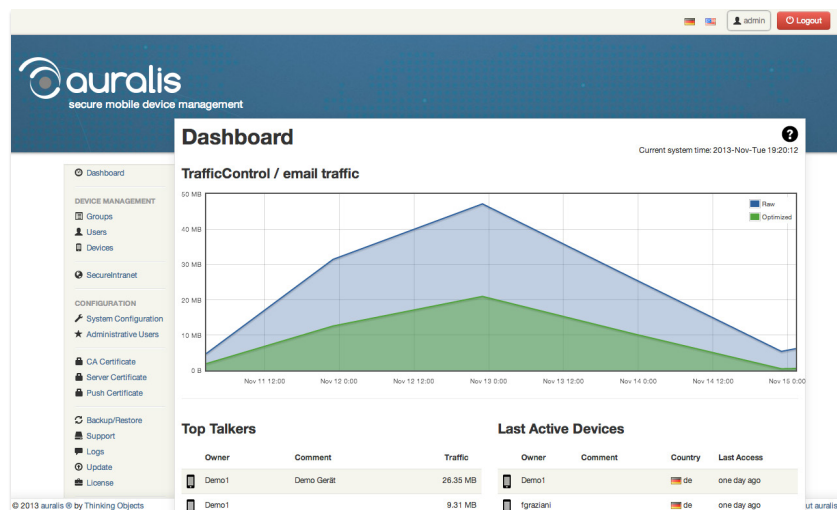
admin Logout

auralis
secure mobile device management

Dashboard
DEVICE MANAGEMENT
Groups
Users
Devices
SecureIntranet
CONFIGURATION
System Configuration
Administrative Users
CA Certificate
Server Certificate
Push Certificate
Backup/Restore
Support
Logs
Update
License

Dashboard
?
Current system time: 2013-Nov-Tue 19:20:12

TrafficControl / email traffic

50 MB
40 MB
30 MB
20 MB
10 MB
0 B
Nov 11 12:00
Nov 12 0:00
Nov 12 12:00
Nov 13 0:00
Nov 13 12:00
Nov 14 0:00
Nov 14 12:00
Nov 15 0:00
Raw
Optimized

Top Talkers

| | Owner | Comment | Traffic |
|---|---|---|---|
| | Demo1 | Demo Gerät | 26.35 MB |
| | Demo1 | | 9.31 MB |

Last Active Devices

| | Owner | Comment | Country | Last Access |
|---|---|---|---|---|
| | Demo1 | | de | one day ago |
| | fgraziani | | de | one day ago |

© 2013 auralis ® by Thinking Objects
ut auralis